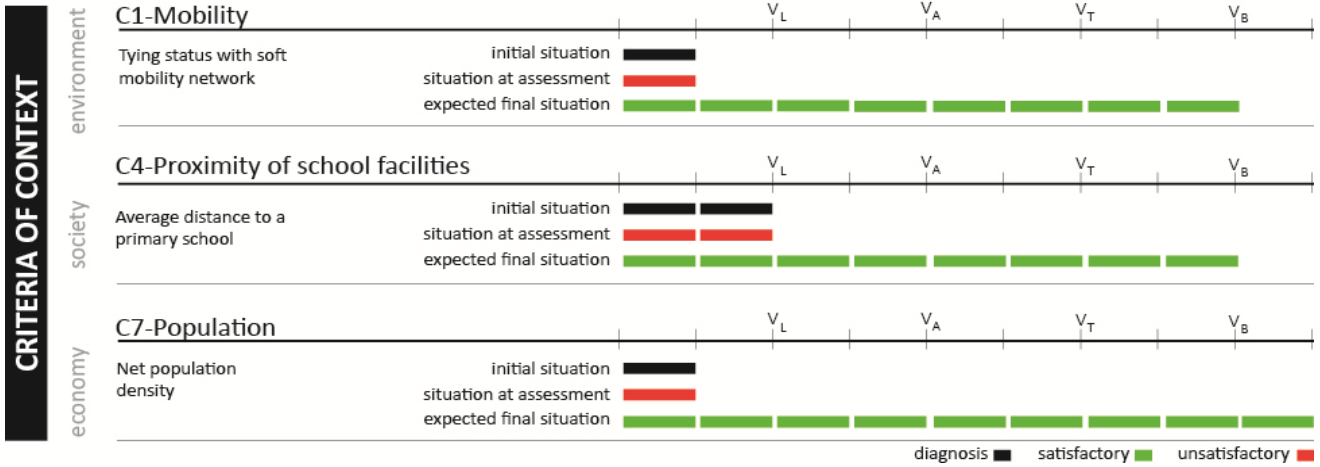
CRITERIA OF CONTEXT

environment

C1-Mobility

$V_L$ $V_A$ $V_T$ $V_B$

Tying status with soft mobility network

initial situation
situation at assessment
expected final situation

society

C4-Proximity of school facilities

$V_L$ $V_A$ $V_T$ $V_B$

Average distance to a primary school

initial situation
situation at assessment
expected final situation

economy

C7-Population

$V_L$ $V_A$ $V_T$ $V_B$

Net population density

initial situation
situation at assessment
expected final situation

diagnosis satisfactory unsatisfactory